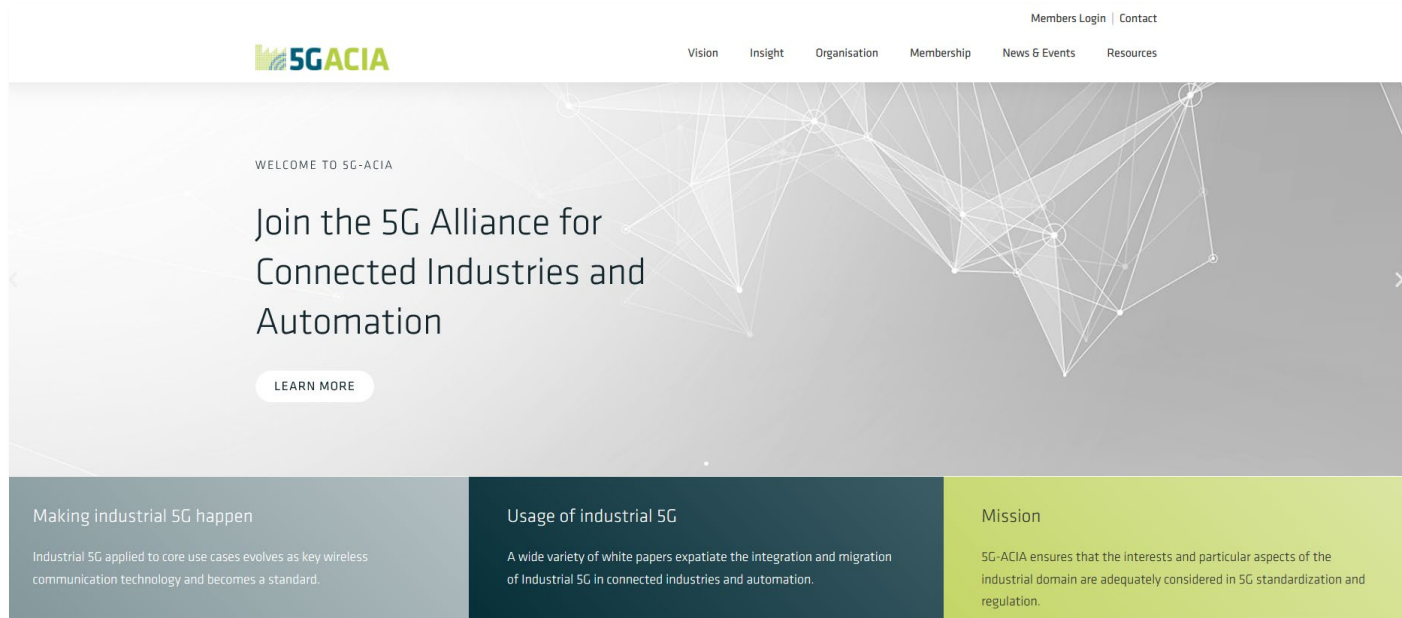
Members Login | Contact

5GACIA

Vision Insight Organisation Membership News & Events Resources

WELCOME TO 5G-ACIA

Join the 5G Alliance for Connected Industries and Automation

LEARN MORE

Making industrial 5G happen

Industrial 5G applied to core use cases evolves as key wireless communication technology and becomes a standard.

Usage of industrial 5G

A wide variety of white papers expatiate the integration and migration of Industrial 5G in connected industries and automation.

Mission

5G-ACIA ensures that the interests and particular aspects of the industrial domain are adequately considered in 5G standardization and regulation.